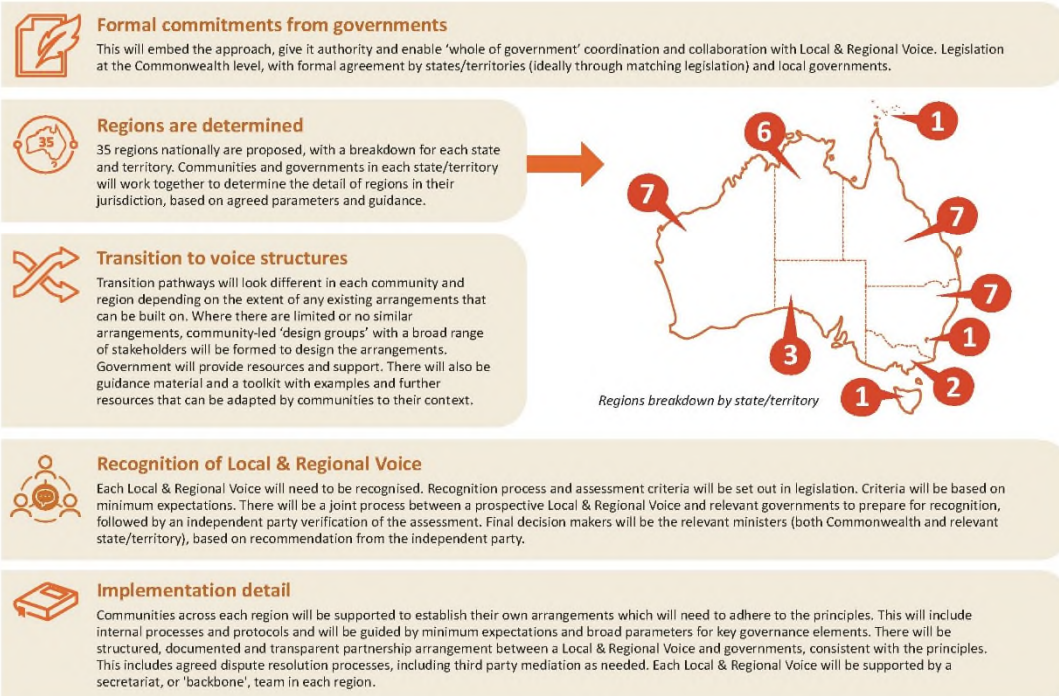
Formal commitments from governments

This will embed the approach, give it authority and enable 'whole of government' coordination and collaboration with Local & Regional Voice. Legislation at the Commonwealth level, with formal agreement by states/territories (ideally through matching legislation) and local governments.

35

Regions are determined

35 regions nationally are proposed, with a breakdown for each state and territory. Communities and governments in each state/territory will work together to determine the detail of regions in their jurisdiction, based on agreed parameters and guidance.

Transition to voice structures

Transition pathways will look different in each community and region depending on the extent of any existing arrangements that can be built on. Where there are limited or no similar arrangements, community-led 'design groups' with a broad range of stakeholders will be formed to design the arrangements. Government will provide resources and support. There will also be guidance material and a toolkit with examples and further resources that can be adapted by communities to their context.

1

6

7

7

7

1

3

2

1

Regions breakdown by state/territory

Recognition of Local & Regional Voice

Each Local & Regional Voice will need to be recognised. Recognition process and assessment criteria will be set out in legislation. Criteria will be based on minimum expectations. There will be a joint process between a prospective Local & Regional Voice and relevant governments to prepare for recognition, followed by an independent party verification of the assessment. Final decision makers will be the relevant ministers (both Commonwealth and relevant state/territory), based on recommendation from the independent party.

Implementation detail

Communities across each region will be supported to establish their own arrangements which will need to adhere to the principles. This will include internal processes and protocols and will be guided by minimum expectations and broad parameters for key governance elements. There will be structured, documented and transparent partnership arrangement between a Local & Regional Voice and governments, consistent with the principles. This includes agreed dispute resolution processes, including third party mediation as needed. Each Local & Regional Voice will be supported by a secretariat, or 'backbone', team in each region.